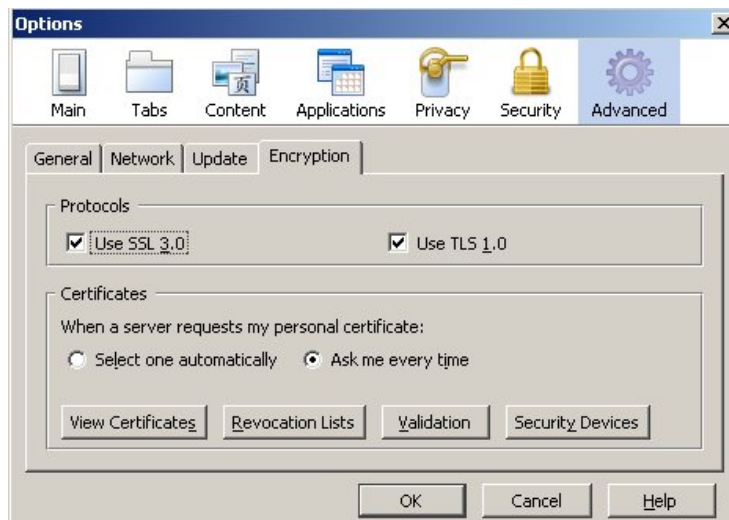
Options

Main Tabs Content Applications Privacy Security Advanced

General Network Update Encryption

Protocols

Use SSL 3.0

Use TLS 1.0

Certificates

When a server requests my personal certificate:

Select one automatically

Ask me every time

View Certificates

Revocation Lists

Validation

Security Devices

OK

Cancel

Help